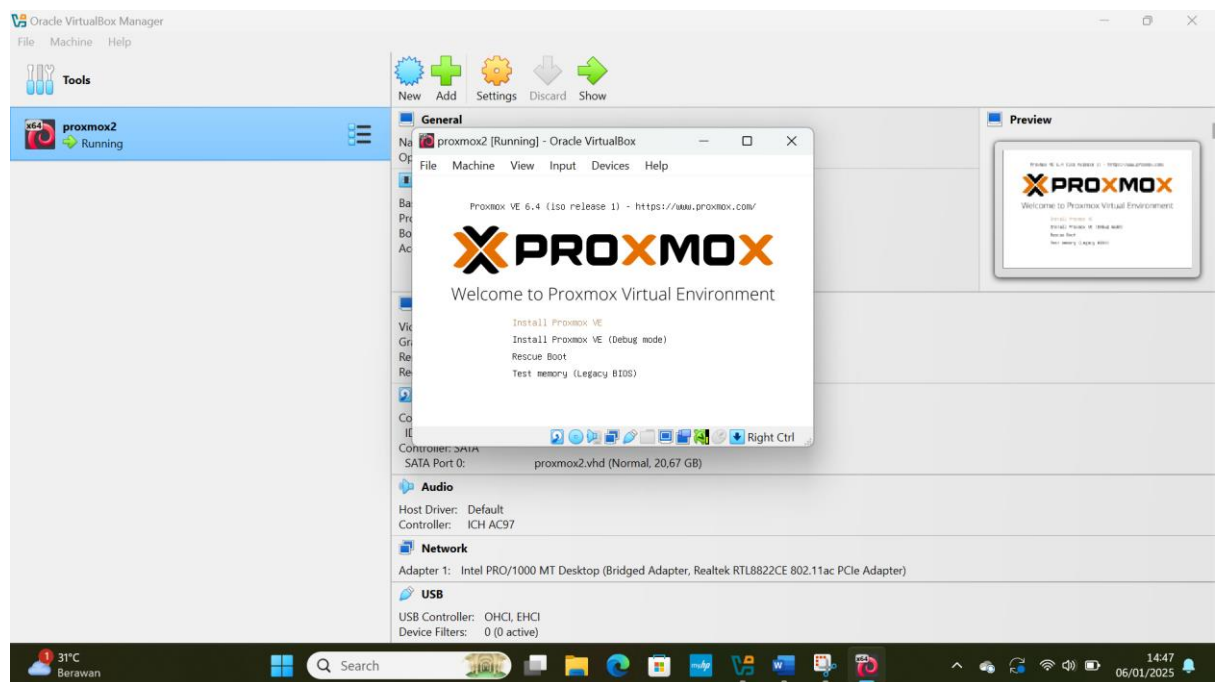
Oracle VirtualBox Manager
File Machine Help
Tools
proxmox2
Running
New Add Settings Discard Show
General
Na
Op
Ba
Pr
Bo
Ac
Preview
Proxmox VE 6.4 (iso release 1) - https://www.proxmox.com/
PROXMOX
Welcome to Proxmox Virtual Environment
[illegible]
proxmox2 [Running] - Oracle VirtualBox
File Machine View Input Devices Help
Proxmox VE 6.4 (iso release 1) - https://www.proxmox.com/
PROXMOX
Welcome to Proxmox Virtual Environment
Install Proxmox VE
Install Proxmox VE (Debug mode)
Rescue Boot
Test memory (Legacy BIOS)
Right Ctrl
Vi
Gr
Re
Re
Co
ID
Controller: SATA
SATA Port 0: proxmox2.vhd (Normal, 20,67 GB)
Audio
Host Driver: Default
Controller: ICH AC97
Network
Adapter 1: Intel PRO/1000 MT Desktop (Bridged Adapter, Realtek RTL8822CE 802.11ac PCIe Adapter)
USB
USB Controller: OHCI, EHCI
Device Filters: 0 (0 active)
31°C
Berawan
Search
14:47
06/01/2025